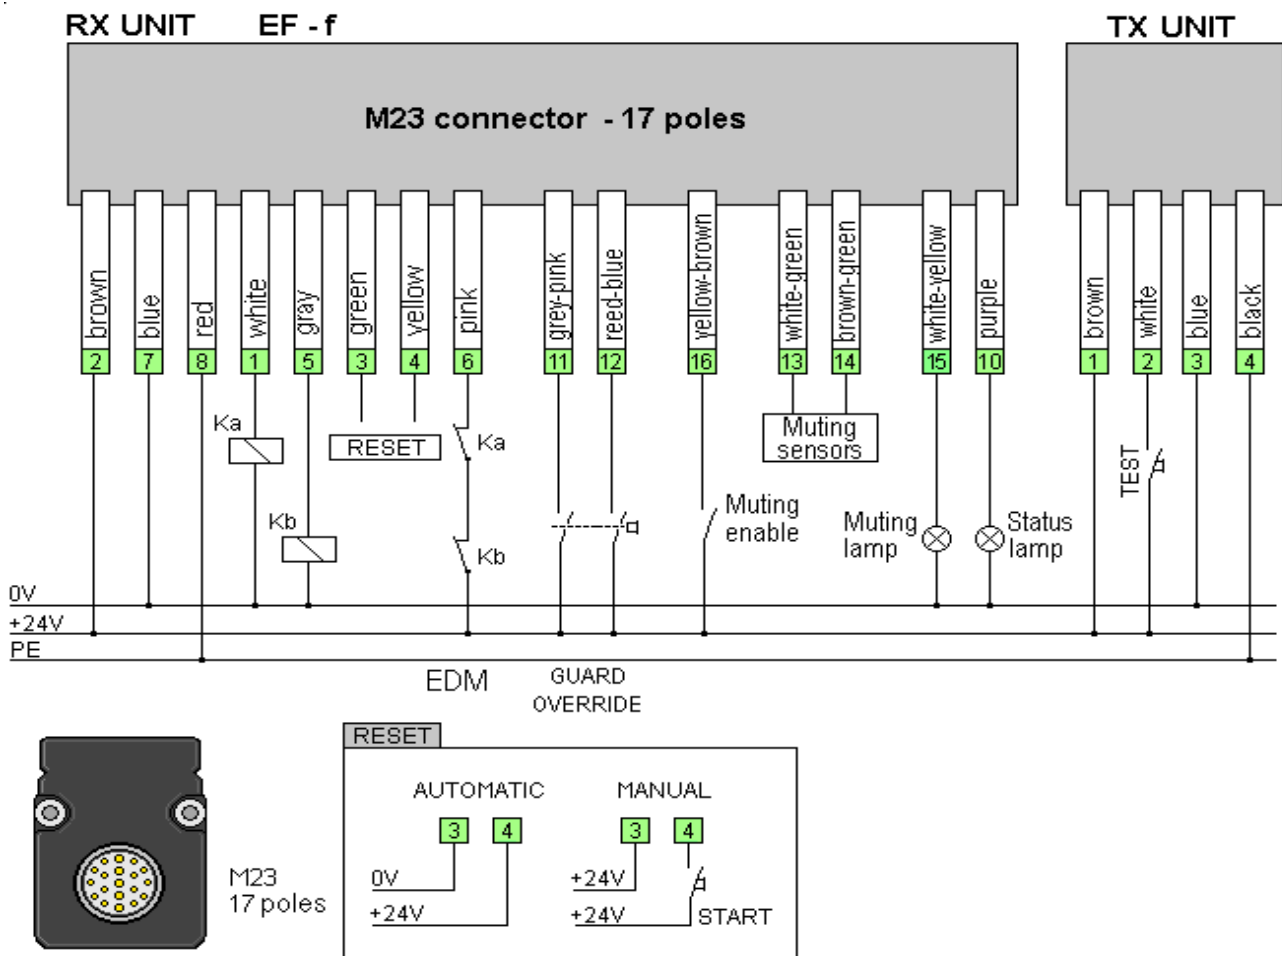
RX UNIT EF - f

TX UNIT

M23 connector - 17 poles

brown 2
blue 7
red 8
white 1
gray 5
green 3
yellow 4
pink 6
grey-pink 11
reed-blue 12
yellow-brown 16
white-green 13
brown-green 14
white-yellow 15
purple 10

brown 1
white 2
blue 3
black 4

Ka
Kb
RESET
Ka
Kb
Muting sensors
Muting enable
Muting lamp
Status lamp
TEST

0V
+24V
PE

EDM
GUARD OVERRIDE

RESET
AUTOMATIC
3 4
0V
+24V
MANUAL
3 4
+24V
+24V
START

M23
17 poles